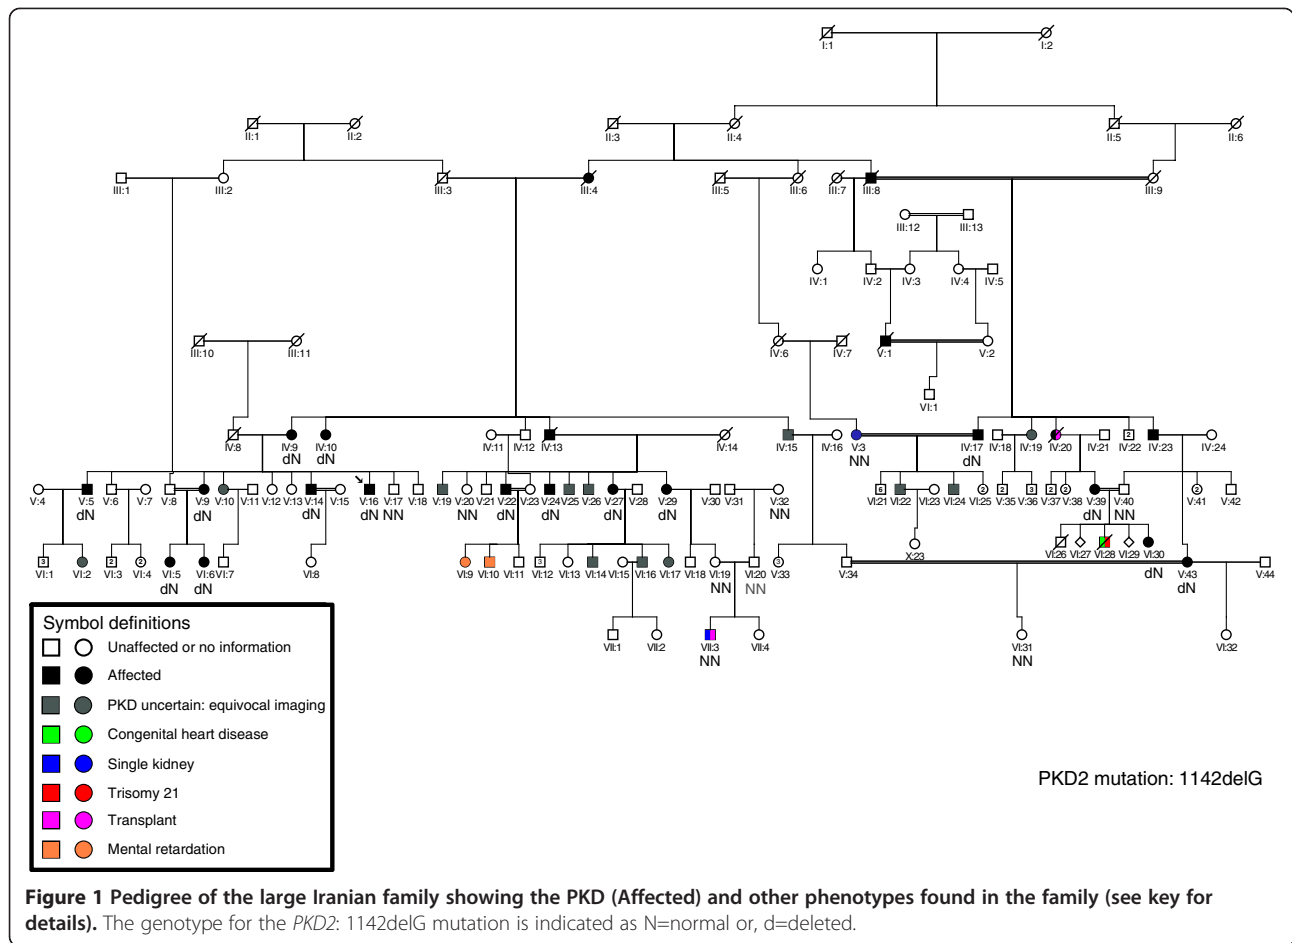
I:1 I:2

II:1 II:2 II:3 II:4 II:5 II:6

III:1 III:2 III:3 III:4 III:5 III:6 III:7 III:8 III:9

III:12 III:13

IV:1 IV:2 IV:3 IV:4 IV:5

III:10 III:11

IV:6 IV:7

V:1 V:2

VI:1

IV:8 IV:9 dN IV:10 dN IV:11 IV:12 IV:13 IV:14 IV:15 IV:16 V:3 NN IV:17 dN IV:18 IV:19 IV:20 IV:21 IV:22 IV:23 IV:24

V:4 V:5 dN V:6 V:7 V:8 V:9 dN V:10 V:11 V:12 V:13 V:14 dN V:15 V:16 dN V:17 NN V:18 V:19 V:20 NN V:21 V:22 dN V:23 V:24 dN V:25 V:26 V:27 dN V:28 V:29 dN V:30 V:31 V:32 NN VI:21 VI:22 VI:23 VI:24 VI:25 V:35 V:36 V:37 V:38 V:39 dN V:40 NN V:41 V:42

VI:1 VI:2 VI:3 VI:4 VI:5 dN VI:6 dN VI:7 VI:8 VI:9 VI:10 VI:11 VI:12 VI:13 VI:14 VI:15 VI:16 VI:17 VI:18 VI:19 NN VI:20 NN V:33 V:34 X:23 VI:26 VI:27 VI:28 VI:29 VI:30 dN V:43 dN V:44

VII:1 VII:2 VII:3 NN VII:4 VI:31 NN VI:32

Symbol definitions
Unaffected or no information
Affected
PKD uncertain: equivocal imaging
Congenital heart disease
Single kidney
Trisomy 21
Transplant
Mental retardation

PKD2 mutation: 1142delG

Figure 1 Pedigree of the large Iranian family showing the PKD (Affected) and other phenotypes found in the family (see key for details). The genotype for the PKD2: 1142delG mutation is indicated as N=normal or, d=deleted.